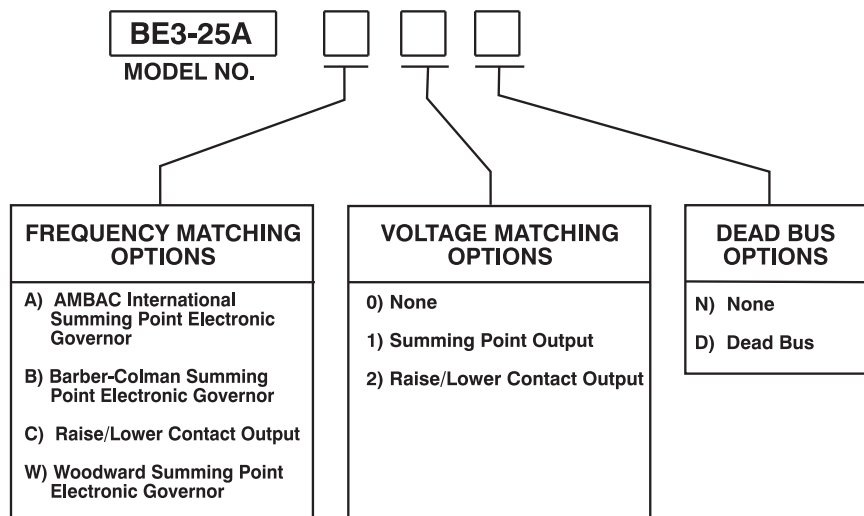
BE3-25A
MODEL NO.

FREQUENCY MATCHING OPTIONS

A) AMBAC International Summing Point Electronic Governor

B) Barber-Colman Summing Point Electronic Governor

C) Raise/Lower Contact Output

W) Woodward Summing Point Electronic Governor

VOLTAGE MATCHING OPTIONS

0) None

1) Summing Point Output

2) Raise/Lower Contact Output

DEAD BUS OPTIONS

N) None

D) Dead Bus